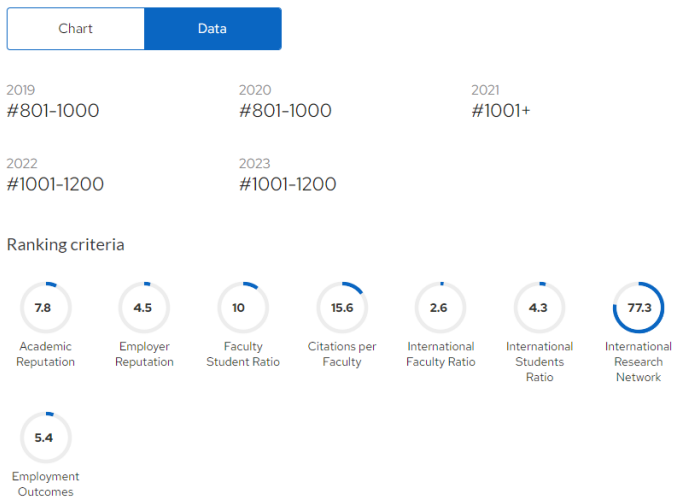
Chart Data

2019
#801-1000

2020
#801-1000

2021
#1001+

2022
#1001-1200

2023
#1001-1200

Ranking criteria

7.8
Academic Reputation

4.5
Employer Reputation

10
Faculty Student Ratio

15.6
Citations per Faculty

2.6
International Faculty Ratio

4.3
International Students Ratio

77.3
International Research Network

5.4
Employment Outcomes